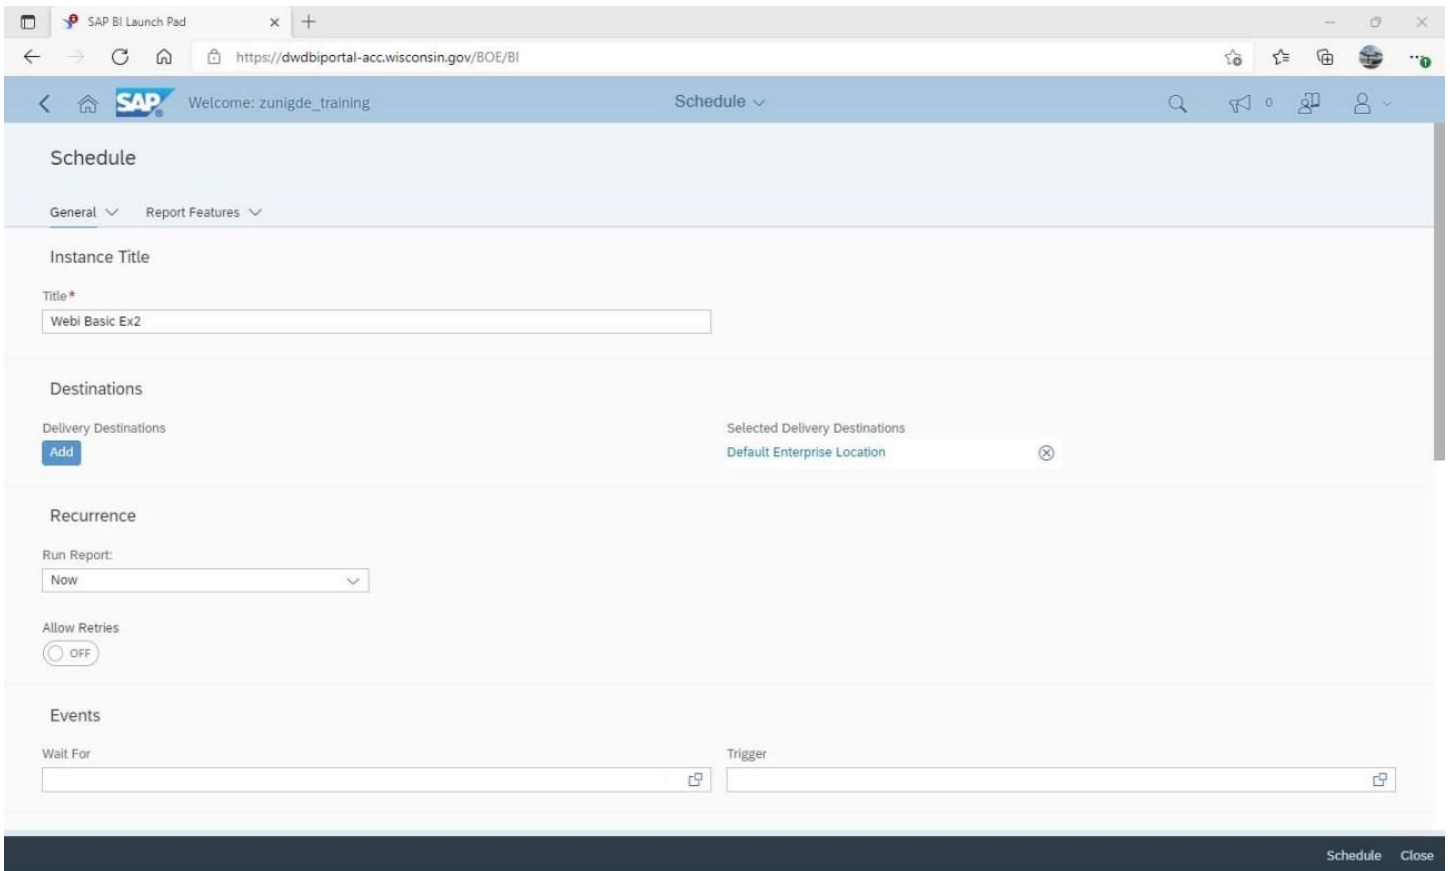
SAP BI Launch Pad

https://dwdbiportal-acc.wisconsin.gov/BOE/BI

SAP Welcome: zunigde_training

Schedule

0

Schedule

General Report Features

Instance Title

Title*

Webi Basic Ex2

Destinations

Delivery Destinations

Add

Selected Delivery Destinations

Default Enterprise Location

Recurrence

Run Report:

Now

Allow Retries

OFF

Events

Wait For

Trigger

Schedule Close